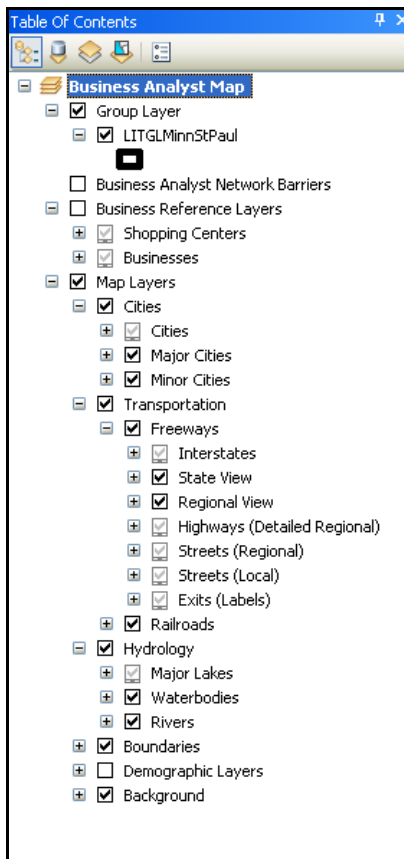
Table Of Contents

Business Analyst Map
Group Layer
LITGLMinnStPaul
Business Analyst Network Barriers
Business Reference Layers
Shopping Centers
Businesses
Map Layers
Cities
Cities
Major Cities
Minor Cities
Transportation
Freeways
Interstates
State View
Regional View
Highways (Detailed Regional)
Streets (Regional)
Streets (Local)
Exits (Labels)
Railroads
Hydrology
Major Lakes
Waterbodies
Rivers
Boundaries
Demographic Layers
Background